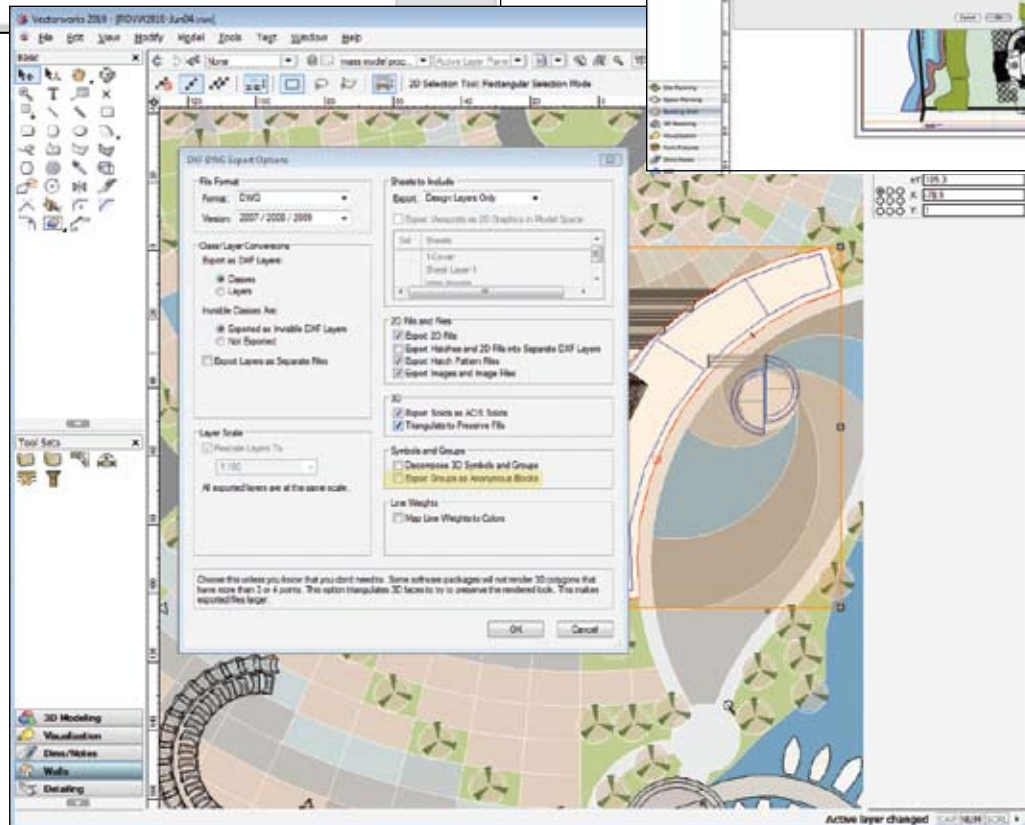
Vectorworks 2010 - [RDVW2010-Jun04.vwx]

File Edit View Modify Model Tools Text Window Help

Basic

None

mass model poc...

Active Layer Plane

2D Selection Tool: Rectangular Selection Mode

DXF/DWG Export Options

File Format

Format: DWG

Version: 2007 / 2008 / 2009

Class/Layer Conversions

Export as DXF Layers:

Classes

Layers

Invisible Classes Are:

Exported as Invisible DXF Layers

Not Exported

Export Layers as Separate Files

Layer Scale

Rescale Layers To

1:100

All exported layers are at the same scale.

Sheets to Include

Export: Design Layers Only

Export Viewports as 2D Graphics in Model Space

Sel | Sheets

1-Cover

Sheet Layer-1

2D Fills and Files

Export 2D Fills

Export Hatches and 2D Fills into Separate DXF Layers

Export Hatch Pattern Files

Export Images and Image Files

3D

Export Solids as ACIS Solids

Triangulate to Preserve Fills

Symbols and Groups

Decompose 3D Symbols and Groups

Export Groups as Anonymous Blocks

Line Weights

Map Line Weights to Colors

Choose this unless you know that you don't need to. Some software packages will not render 3D polygons that have more than 3 or 4 points. This option triangulates 3D faces to try to preserve the rendered look. This makes exported files larger.

OK Cancel

Tool Sets

3D Modeling

Visualization

Dims/Notes

Walls

Detailing

Site Planning

Space Planning

Building Shell

3D Modeling

Visualization

Furn/Fixtures

Dims/Notes

Cancel OK

ΔY 135.3

X: 78.5

Y: 1

Active layer changed CAP NUM SCRL